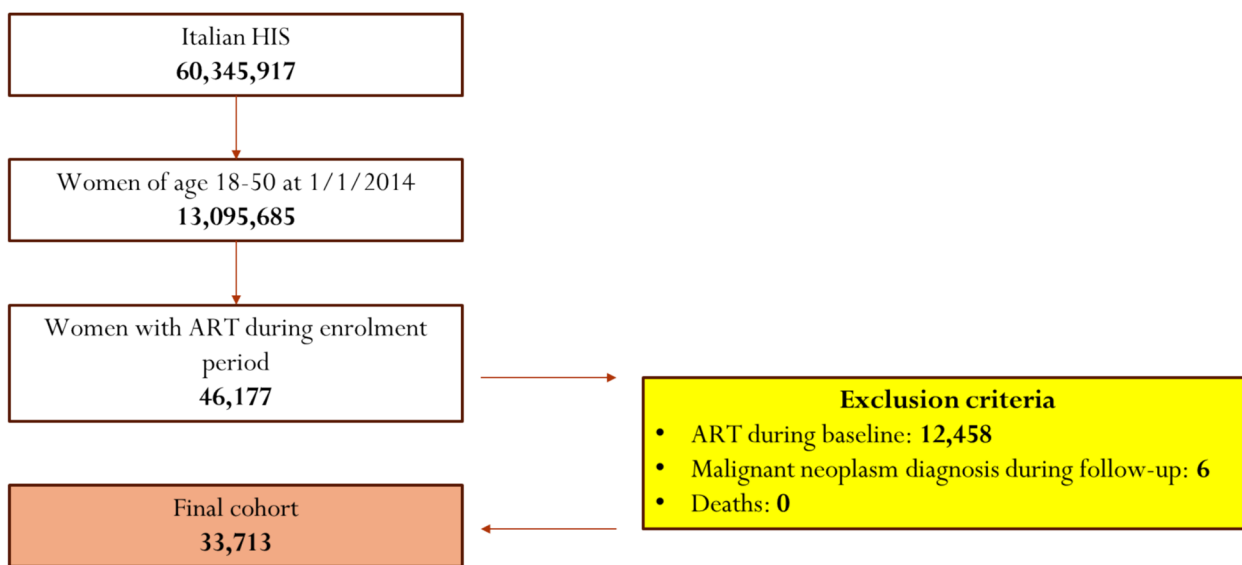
Italian HIS
**60,345,917**

Women of age 18-50 at 1/1/2014
**13,095,685**

Women with ART during enrolment period
**46,177**

**Exclusion criteria**
- ART during baseline: **12,458**
- Malignant neoplasm diagnosis during follow-up: **6**
- Deaths: **0**

Final cohort
**33,713**